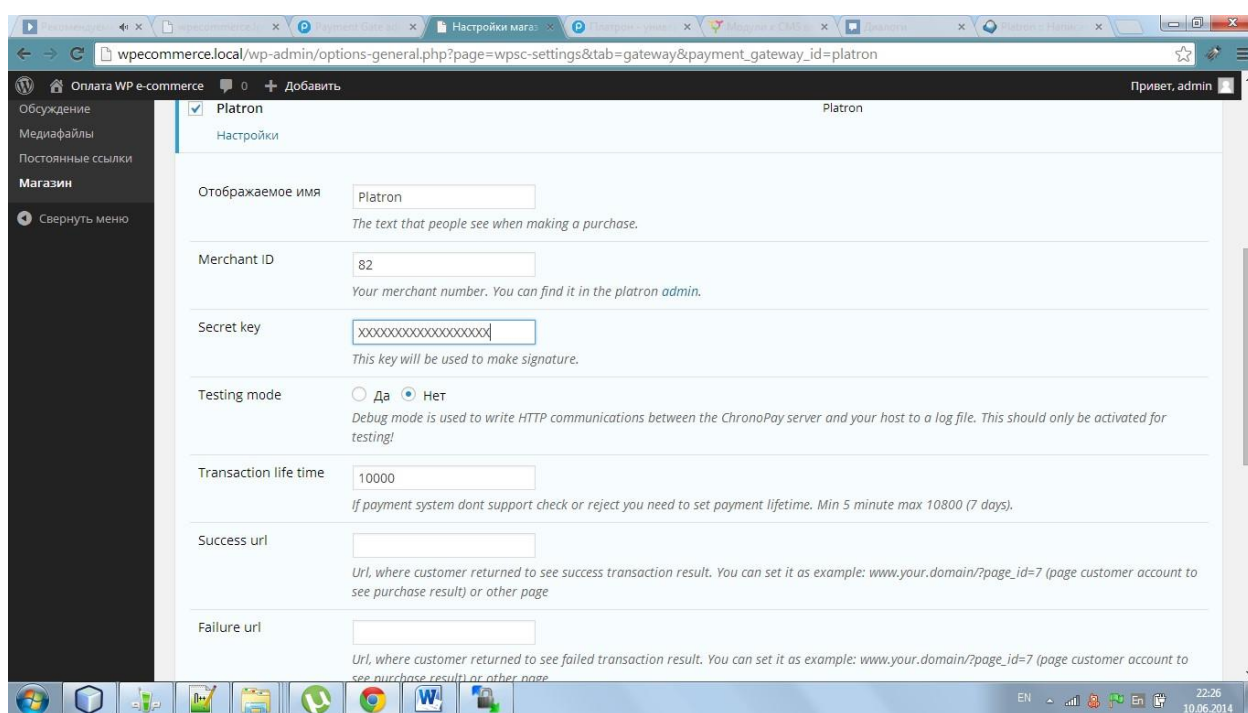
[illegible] × | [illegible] × | Payment Gate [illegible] × | Настройки магаз × | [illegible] × | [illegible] × | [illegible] × | Platron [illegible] ×

wpecommerce.local/wp-admin/options-general.php?page=wpsc-settings&tab=gateway&payment_gateway_id=platron

Оплата WP e-commerce 0 + Добавить Привет, admin

Обсуждение
Медиафайлы
Постоянные ссылки
Магазин
Свернуть меню

Platron Platron
Настройки

Отображаемое имя
Platron
The text that people see when making a purchase.

Merchant ID
82
Your merchant number. You can find it in the platron admin.

Secret key
XXXXXXXXXXXXXXXXXX
This key will be used to make signature.

Testing mode
Да Нет
Debug mode is used to write HTTP communications between the ChronoPay server and your host to a log file. This should only be activated for testing!

Transaction life time
10000
If payment system dont support check or reject you need to set payment lifetime. Min 5 minute max 10800 (7 days).

Success url
Url, where customer returned to see success transaction result. You can set it as example: www.your.domain/?page_id=7 (page customer account to see purchase result) or other page

Failure url
Url, where customer returned to see failed transaction result. You can set it as example: www.your.domain/?page_id=7 (page customer account to see purchase result) or other page

EN 22:26 10.06.2014